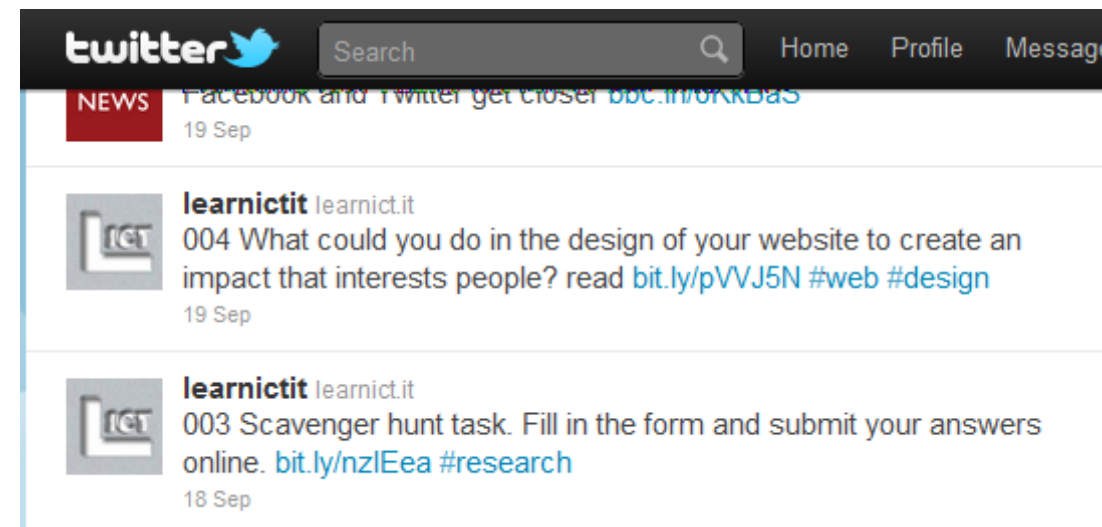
twitter

Search

Home Profile Message

NEWS

Facebook and Twitter get closer bbc.in/oKkBaS
19 Sep

ICT

learnictit learnict.it
004 What could you do in the design of your website to create an impact that interests people? read bit.ly/pVVJ5N #web #design
19 Sep

ICT

learnictit learnict.it
003 Scavenger hunt task. Fill in the form and submit your answers online. bit.ly/nzlEea #research
18 Sep